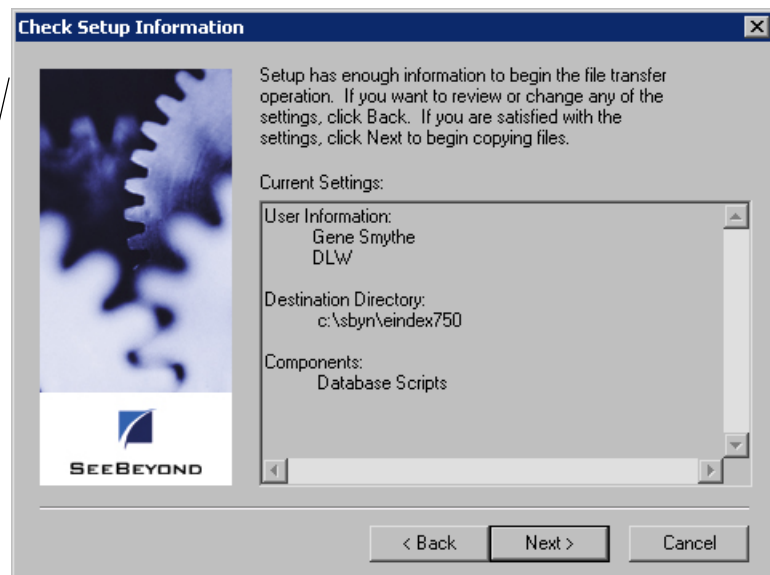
Check Setup Information

SEEBEYOND

Setup has enough information to begin the file transfer operation. If you want to review or change any of the settings, click Back. If you are satisfied with the settings, click Next to begin copying files.

Current Settings:

User Information:
Gene Smythe
DLW

Destination Directory:
c:\sbyn\eindex750

Components:
Database Scripts

< Back
Next >
Cancel